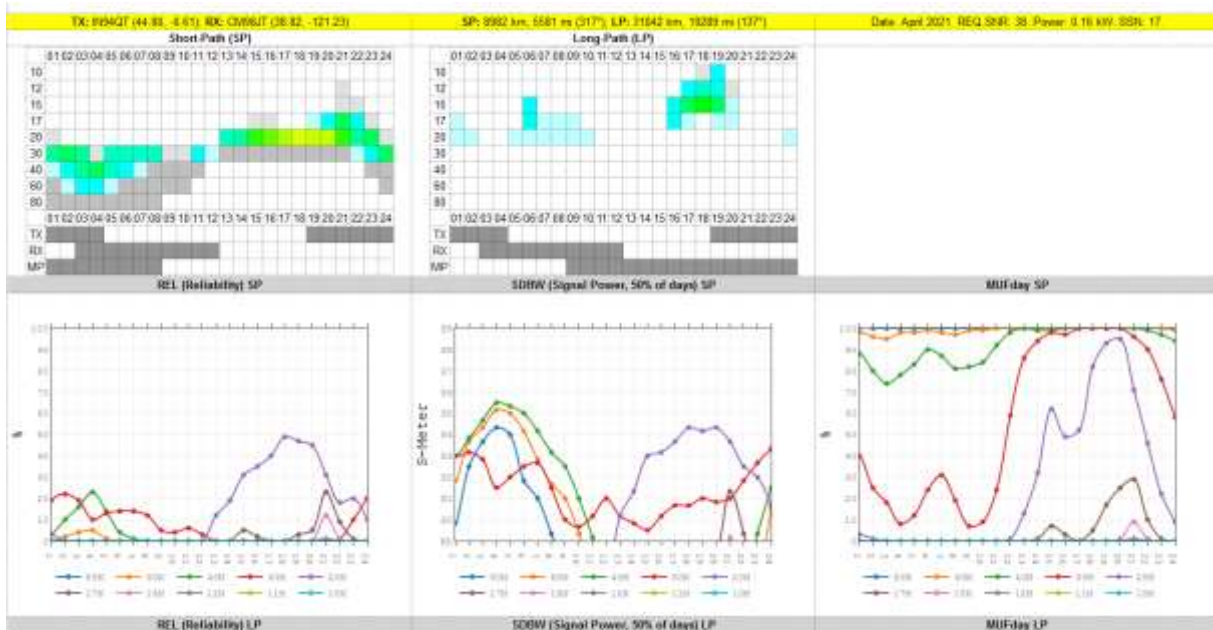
TX: IN94QT (44.80, -6.61); RX: CM98JT (38.82, -121.23)

SP: 8982 km, 5581 mi (317°); LP: 31042 km, 19289 mi (137°)

Date: April 2021, REQ.SNR: 38, Power: 0.15 kW, SSN: 17

Short-Path (SP)

| | 01 | 02 | 03 | 04 | 05 | 06 | 07 | 08 | 09 | 10 | 11 | 12 | 13 | 14 | 15 | 16 | 17 | 18 | 19 | 20 | 21 | 22 | 23 | 24 |
|---|---|---|---|---|---|---|---|---|---|---|---|---|---|---|---|---|---|---|---|---|---|---|---|---|
| 10 | | | | | | | | | | | | | | | | | | | | | | | | |
| 12 | | | | | | | | | | | | | | | | | | | | | | | | |
| 15 | | | | | | | | | | | | | | | | | | | | | | | | |
| 17 | | | | | | | | | | | | | | | | | | | | | | | | |
| 20 | | | | | | | | | | | | | | | | | | | | | | | | |
| 30 | | | | | | | | | | | | | | | | | | | | | | | | |
| 40 | | | | | | | | | | | | | | | | | | | | | | | | |
| 60 | | | | | | | | | | | | | | | | | | | | | | | | |
| 80 | | | | | | | | | | | | | | | | | | | | | | | | |

01 02 03 04 05 06 07 08 09 10 11 12 13 14 15 16 17 18 19 20 21 22 23 24
TX
RX
MP

Long Path (LP)

| | 01 | 02 | 03 | 04 | 05 | 06 | 07 | 08 | 09 | 10 | 11 | 12 | 13 | 14 | 15 | 16 | 17 | 18 | 19 | 20 | 21 | 22 | 23 | 24 |
|---|---|---|---|---|---|---|---|---|---|---|---|---|---|---|---|---|---|---|---|---|---|---|---|---|
| 10 | | | | | | | | | | | | | | | | | | | | | | | | |
| 12 | | | | | | | | | | | | | | | | | | | | | | | | |
| 15 | | | | | | | | | | | | | | | | | | | | | | | | |
| 17 | | | | | | | | | | | | | | | | | | | | | | | | |
| 20 | | | | | | | | | | | | | | | | | | | | | | | | |
| 30 | | | | | | | | | | | | | | | | | | | | | | | | |
| 40 | | | | | | | | | | | | | | | | | | | | | | | | |
| 60 | | | | | | | | | | | | | | | | | | | | | | | | |
| 80 | | | | | | | | | | | | | | | | | | | | | | | | |

01 02 03 04 05 06 07 08 09 10 11 12 13 14 15 16 17 18 19 20 21 22 23 24
TX
RX
MP

REL (Reliability) SP

SDBW (Signal Power, 50% of days) SP

MUFday SP

%

S-Meter

%

80M 60M 40M 30M 20M 17M 15M 12M 11M 10M

80M 60M 40M 30M 20M 17M 15M 12M 11M 10M

80M 60M 40M 30M 20M 17M 15M 12M 11M 10M

REL (Reliability) LP

SDBW (Signal Power, 50% of days) LP

MUFday LP